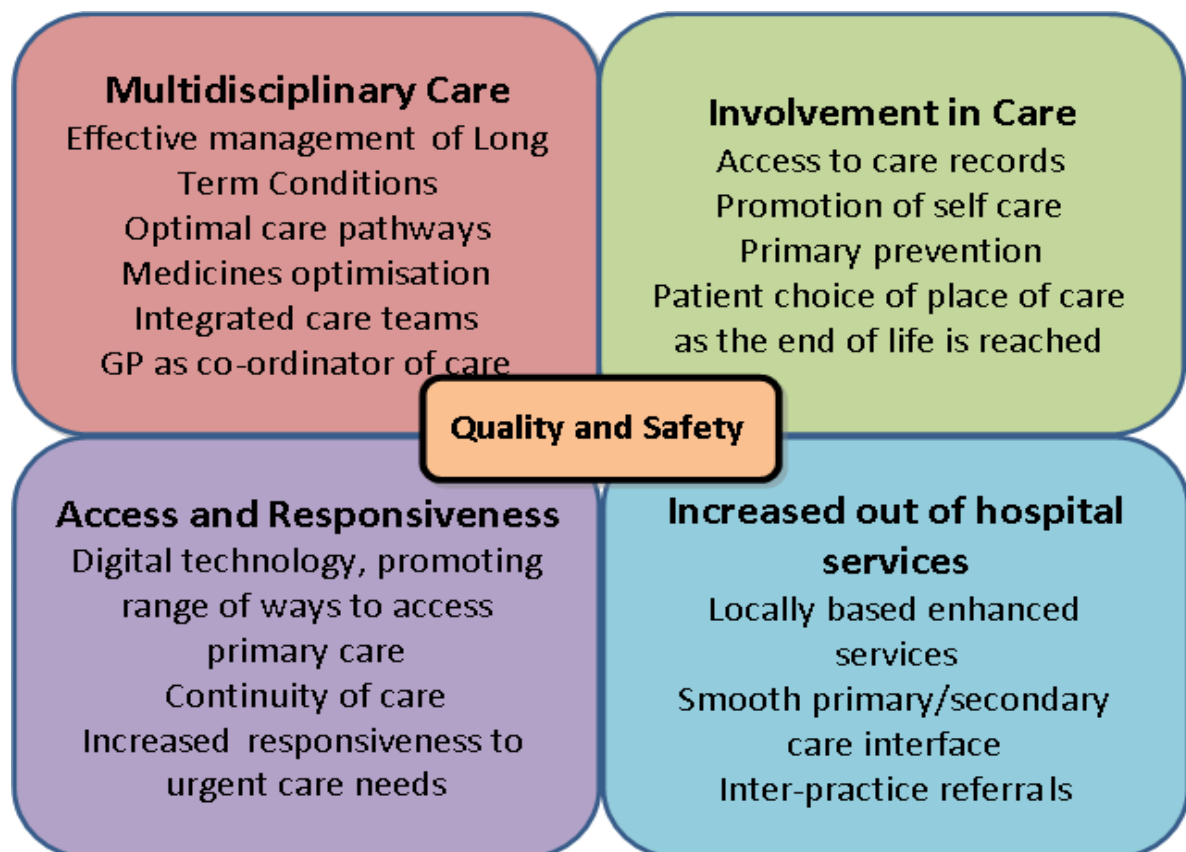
Multidisciplinary Care
Effective management of Long Term Conditions
Optimal care pathways
Medicines optimisation
Integrated care teams
GP as co-ordinator of care

Involvement in Care
Access to care records
Promotion of self care
Primary prevention
Patient choice of place of care as the end of life is reached

Quality and Safety

Access and Responsiveness
Digital technology, promoting range of ways to access primary care
Continuity of care
Increased responsiveness to urgent care needs

Increased out of hospital services
Locally based enhanced services
Smooth primary/secondary care interface
Inter-practice referrals